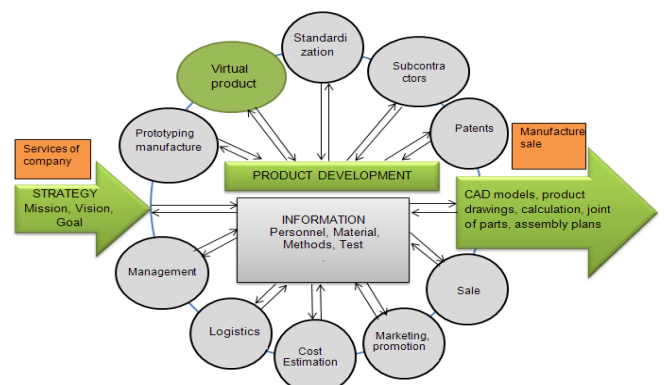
Standardization

Subcontractors

Virtual product

Prototyping manufacture

Patents

Services of company

Manufacture sale

PRODUCT DEVELOPMENT

STRATEGY Mission, Vision, Goal

INFORMATION Personnel, Material, Methods, Test

CAD models, product drawings, calculation, joint of parts, assembly plans

Management

Sale

Logistics

Cost Estimation

Marketing, promotion